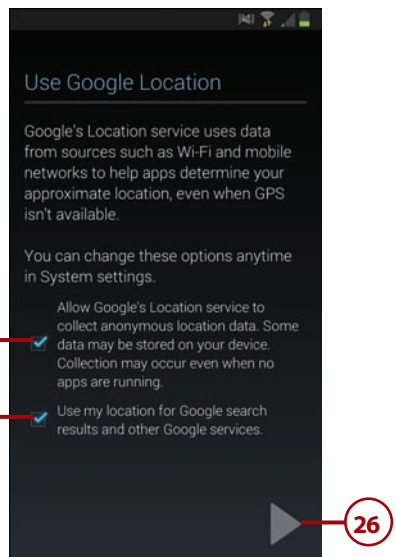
Use Google Location

Google's Location service uses data from sources such as Wi-Fi and mobile networks to help apps determine your approximate location, even when GPS isn't available.

You can change these options anytime in System settings.

Allow Google's Location service to collect anonymous location data. Some data may be stored on your device. Collection may occur even when no apps are running.

Use my location for Google search results and other Google services.

26